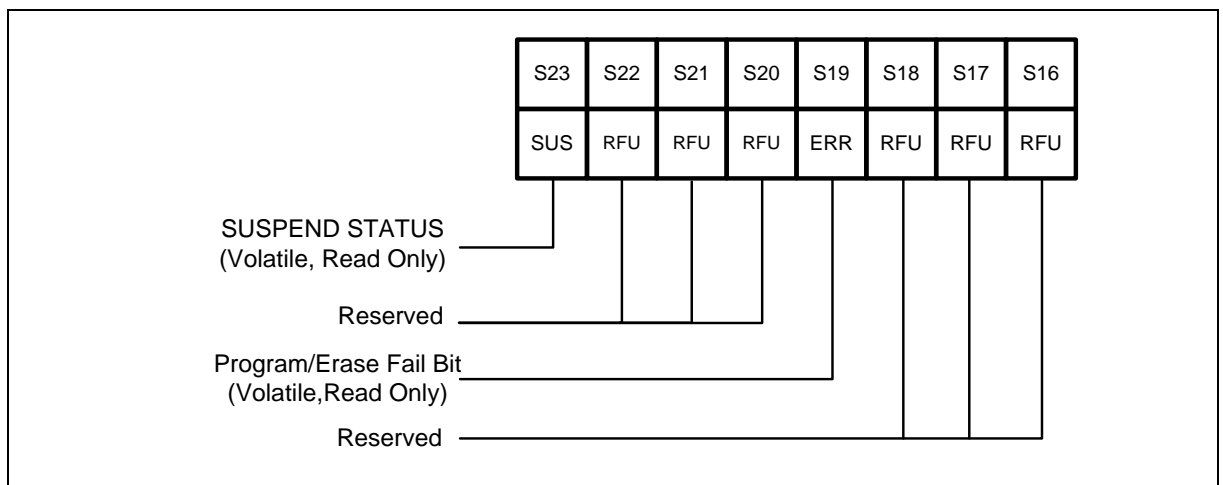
| S23 | S22 | S21 | S20 | S19 | S18 | S17 | S16 |
|---|---|---|---|---|---|---|---|
| SUS | RFU | RFU | RFU | ERR | RFU | RFU | RFU |

SUSPEND STATUS
(Volatile, Read Only)

Reserved

Program/Erase Fail Bit
(Volatile,Read Only)

Reserved